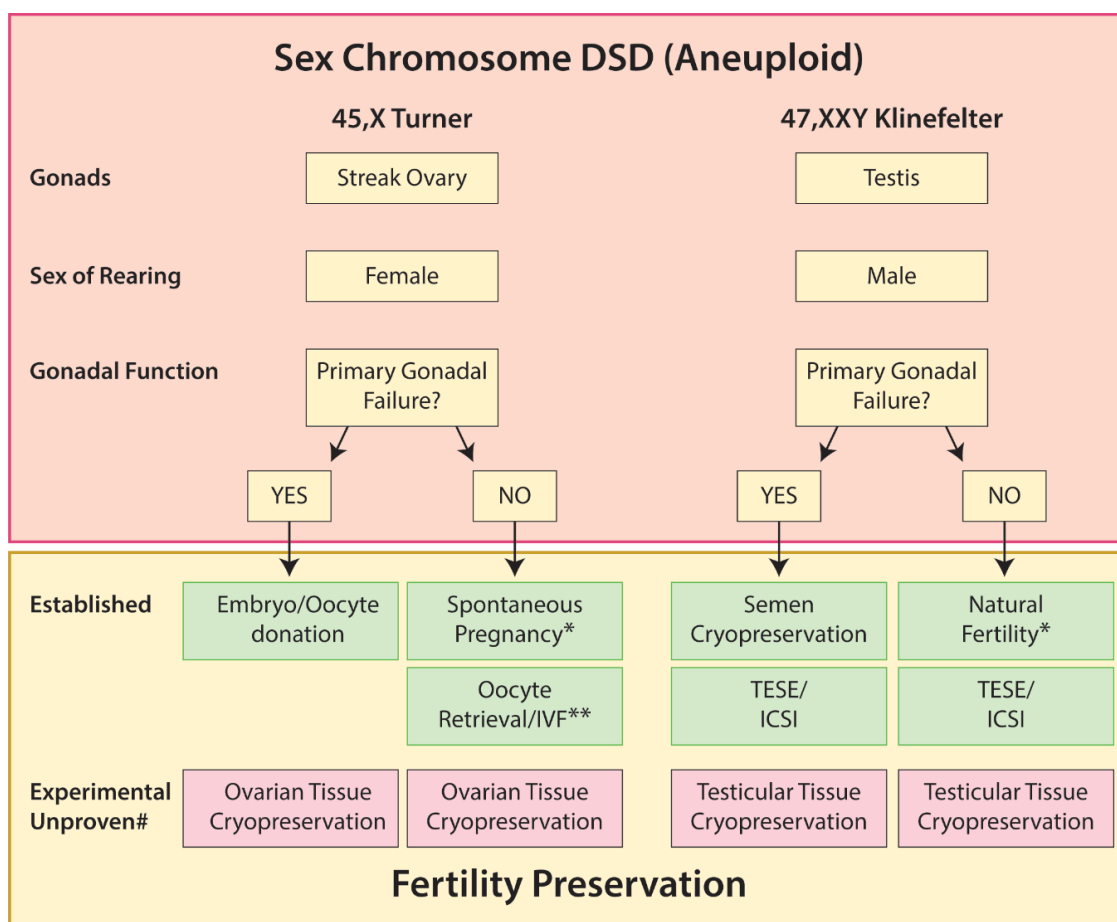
Sex Chromosome DSD (Aneuploid)

45,X Turner

47,XXY Klinefelter

Gonads

Streak Ovary

Testis

Sex of Rearing

Female

Male

Gonadal Function

Primary Gonadal Failure?

Primary Gonadal Failure?

YES

NO

YES

NO

Established

Embryo/Oocyte donation

Spontaneous Pregnancy*

Semen Cryopreservation

Natural Fertility*

Oocyte Retrieval/IVF**

TESE/ ICSI

TESE/ ICSI

Experimental Unproven#

Ovarian Tissue Cryopreservation

Ovarian Tissue Cryopreservation

Testicular Tissue Cryopreservation

Testicular Tissue Cryopreservation

Fertility Preservation